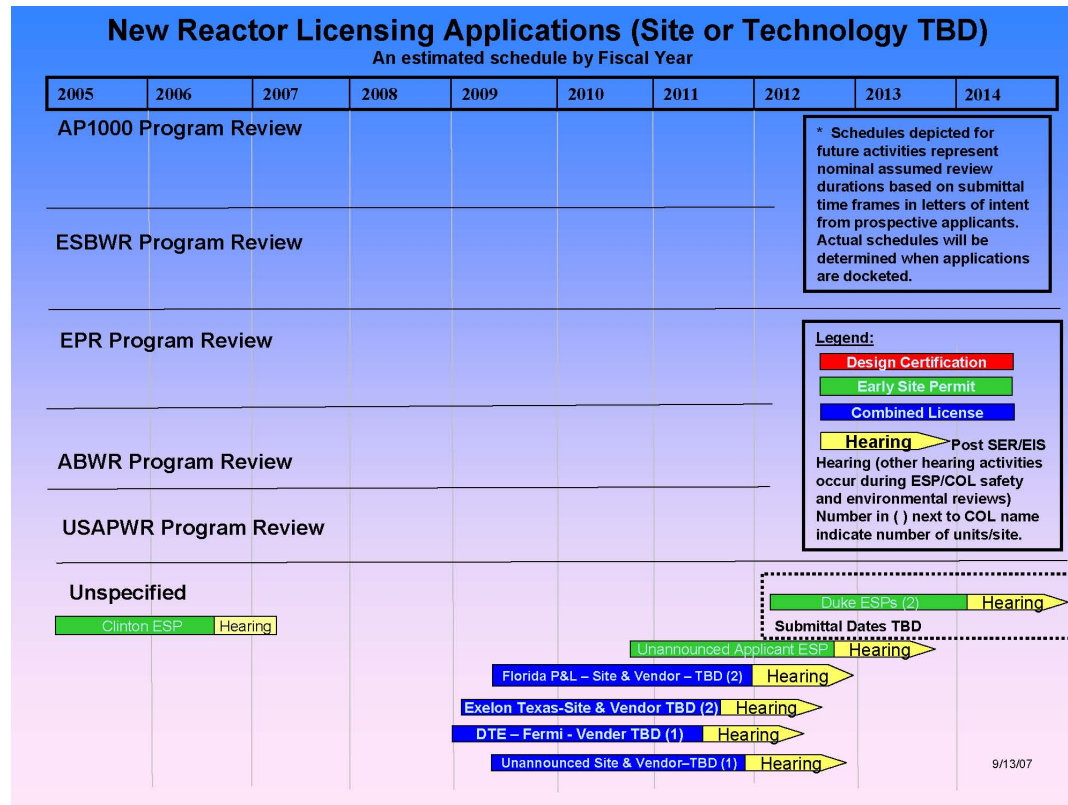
New Reactor Licensing Applications (Site or Technology TBD)
An estimated schedule by Fiscal Year

| 2005 | 2006 | 2007 | 2008 | 2009 | 2010 | 2011 | 2012 | 2013 | 2014 |
|---|---|---|---|---|---|---|---|---|---|

AP1000 Program Review

* Schedules depicted for future activities represent nominal assumed review durations based on submittal time frames in letters of intent from prospective applicants. Actual schedules will be determined when applications are docketed.

ESBWR Program Review

EPR Program Review

Legend:
Design Certification
Early Site Permit
Combined License
Hearing Post SER/EIS Hearing (other hearing activities occur during ESP/COL safety and environmental reviews)
Number in ( ) next to COL name indicate number of units/site.

ABWR Program Review

USAPWR Program Review

Unspecified

Clinton ESP Hearing

Duke ESPs (2) Hearing
Submittal Dates TBD

Unannounced Applicant ESP Hearing

Florida P&L – Site & Vendor – TBD (2) Hearing

Exelon Texas-Site & Vendor TBD (2) Hearing

DTE – Fermi - Vender TBD (1) Hearing

Unannounced Site & Vendor–TBD (1) Hearing

9/13/07